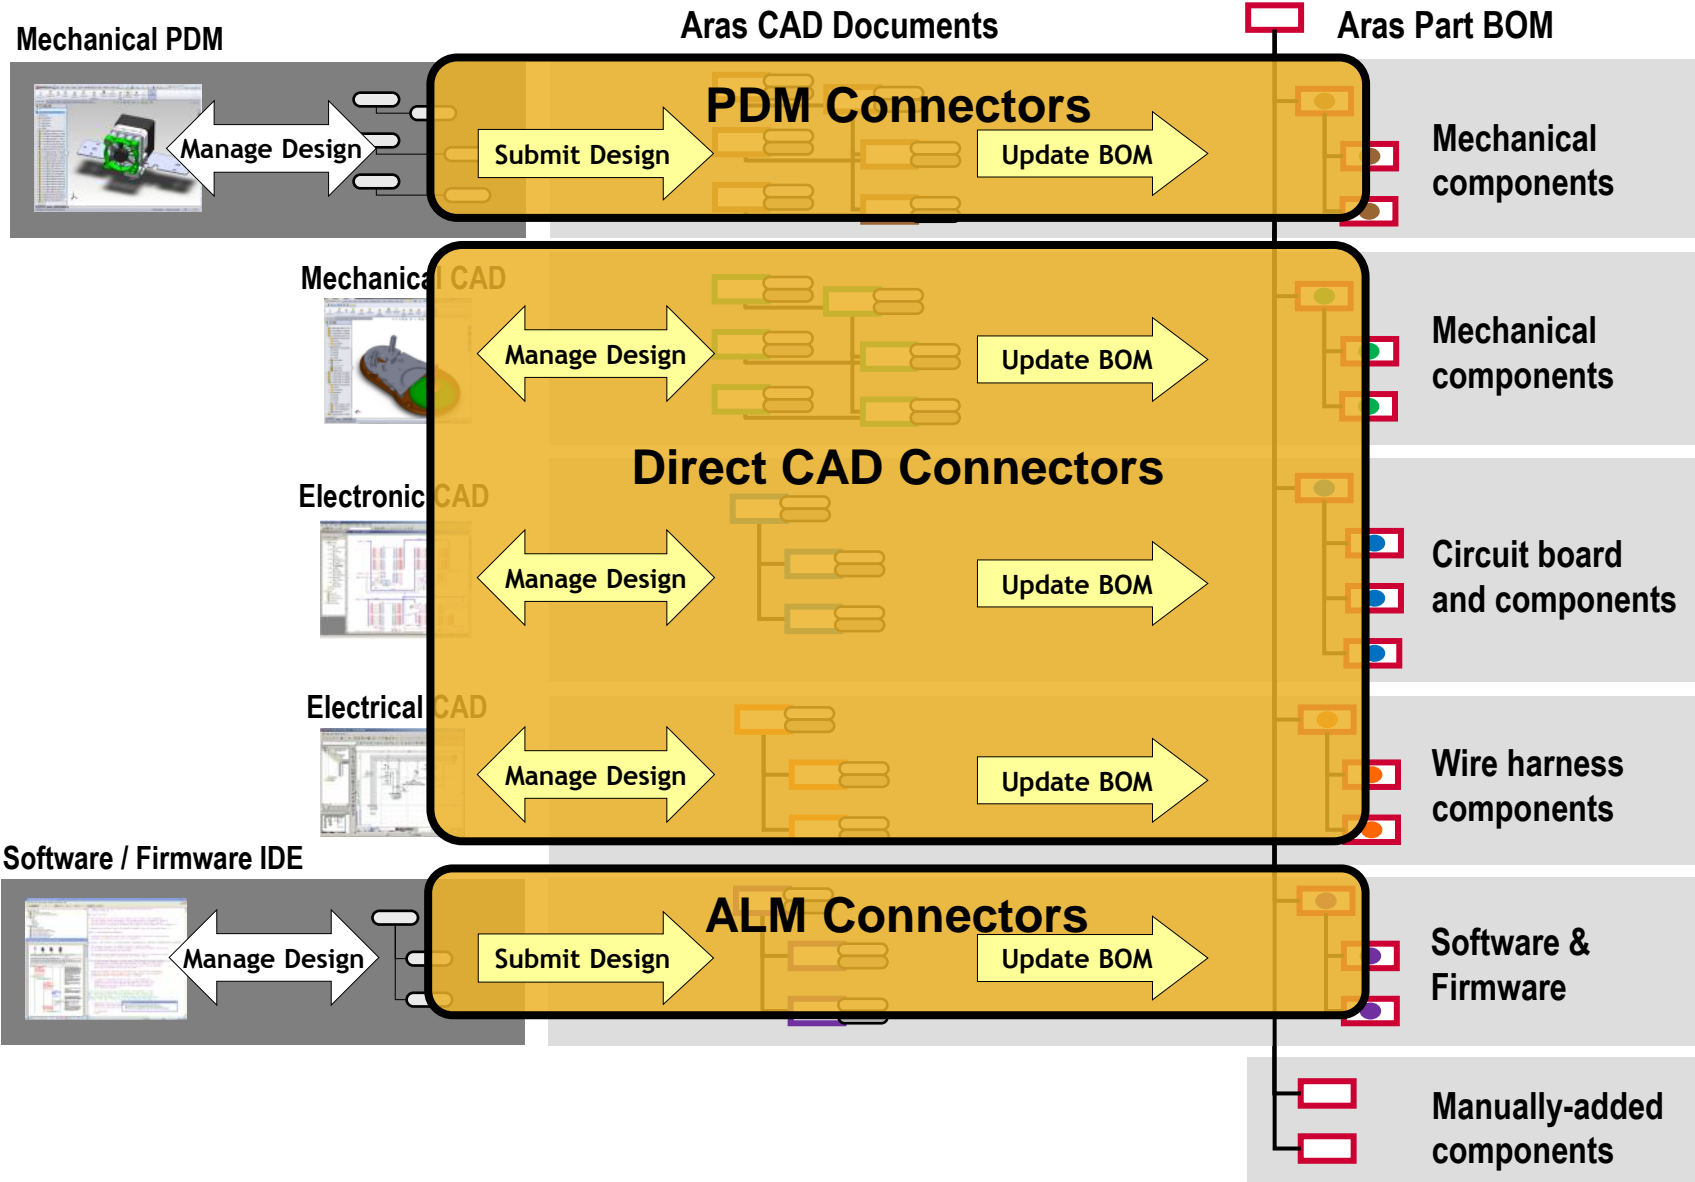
Mechanical PDM

Aras CAD Documents

Aras Part BOM

PDM Connectors

Manage Design

Submit Design

Update BOM

Mechanical components

Mechanical CAD

Manage Design

Update BOM

Mechanical components

Direct CAD Connectors

Electronic CAD

Manage Design

Update BOM

Circuit board and components

Electrical CAD

Manage Design

Update BOM

Wire harness components

Software / Firmware IDE

ALM Connectors

Manage Design

Submit Design

Update BOM

Software & Firmware

Manually-added components